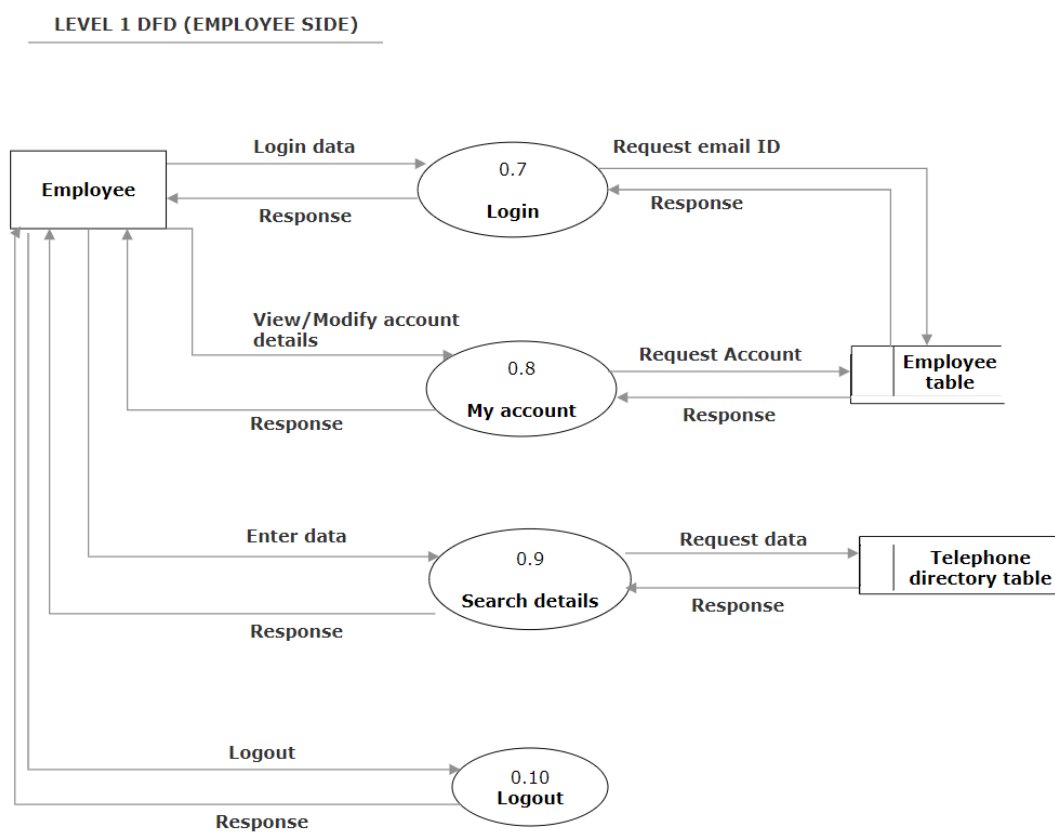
LEVEL 1 DFD (EMPLOYEE SIDE)

Employee

Login data

Response

0.7

Login

Request email ID

Response

View/Modify account details

Response

0.8

My account

Request Account

Response

Employee table

Enter data

Response

0.9

Search details

Request data

Response

Telephone directory table

Logout

Response

0.10

Logout